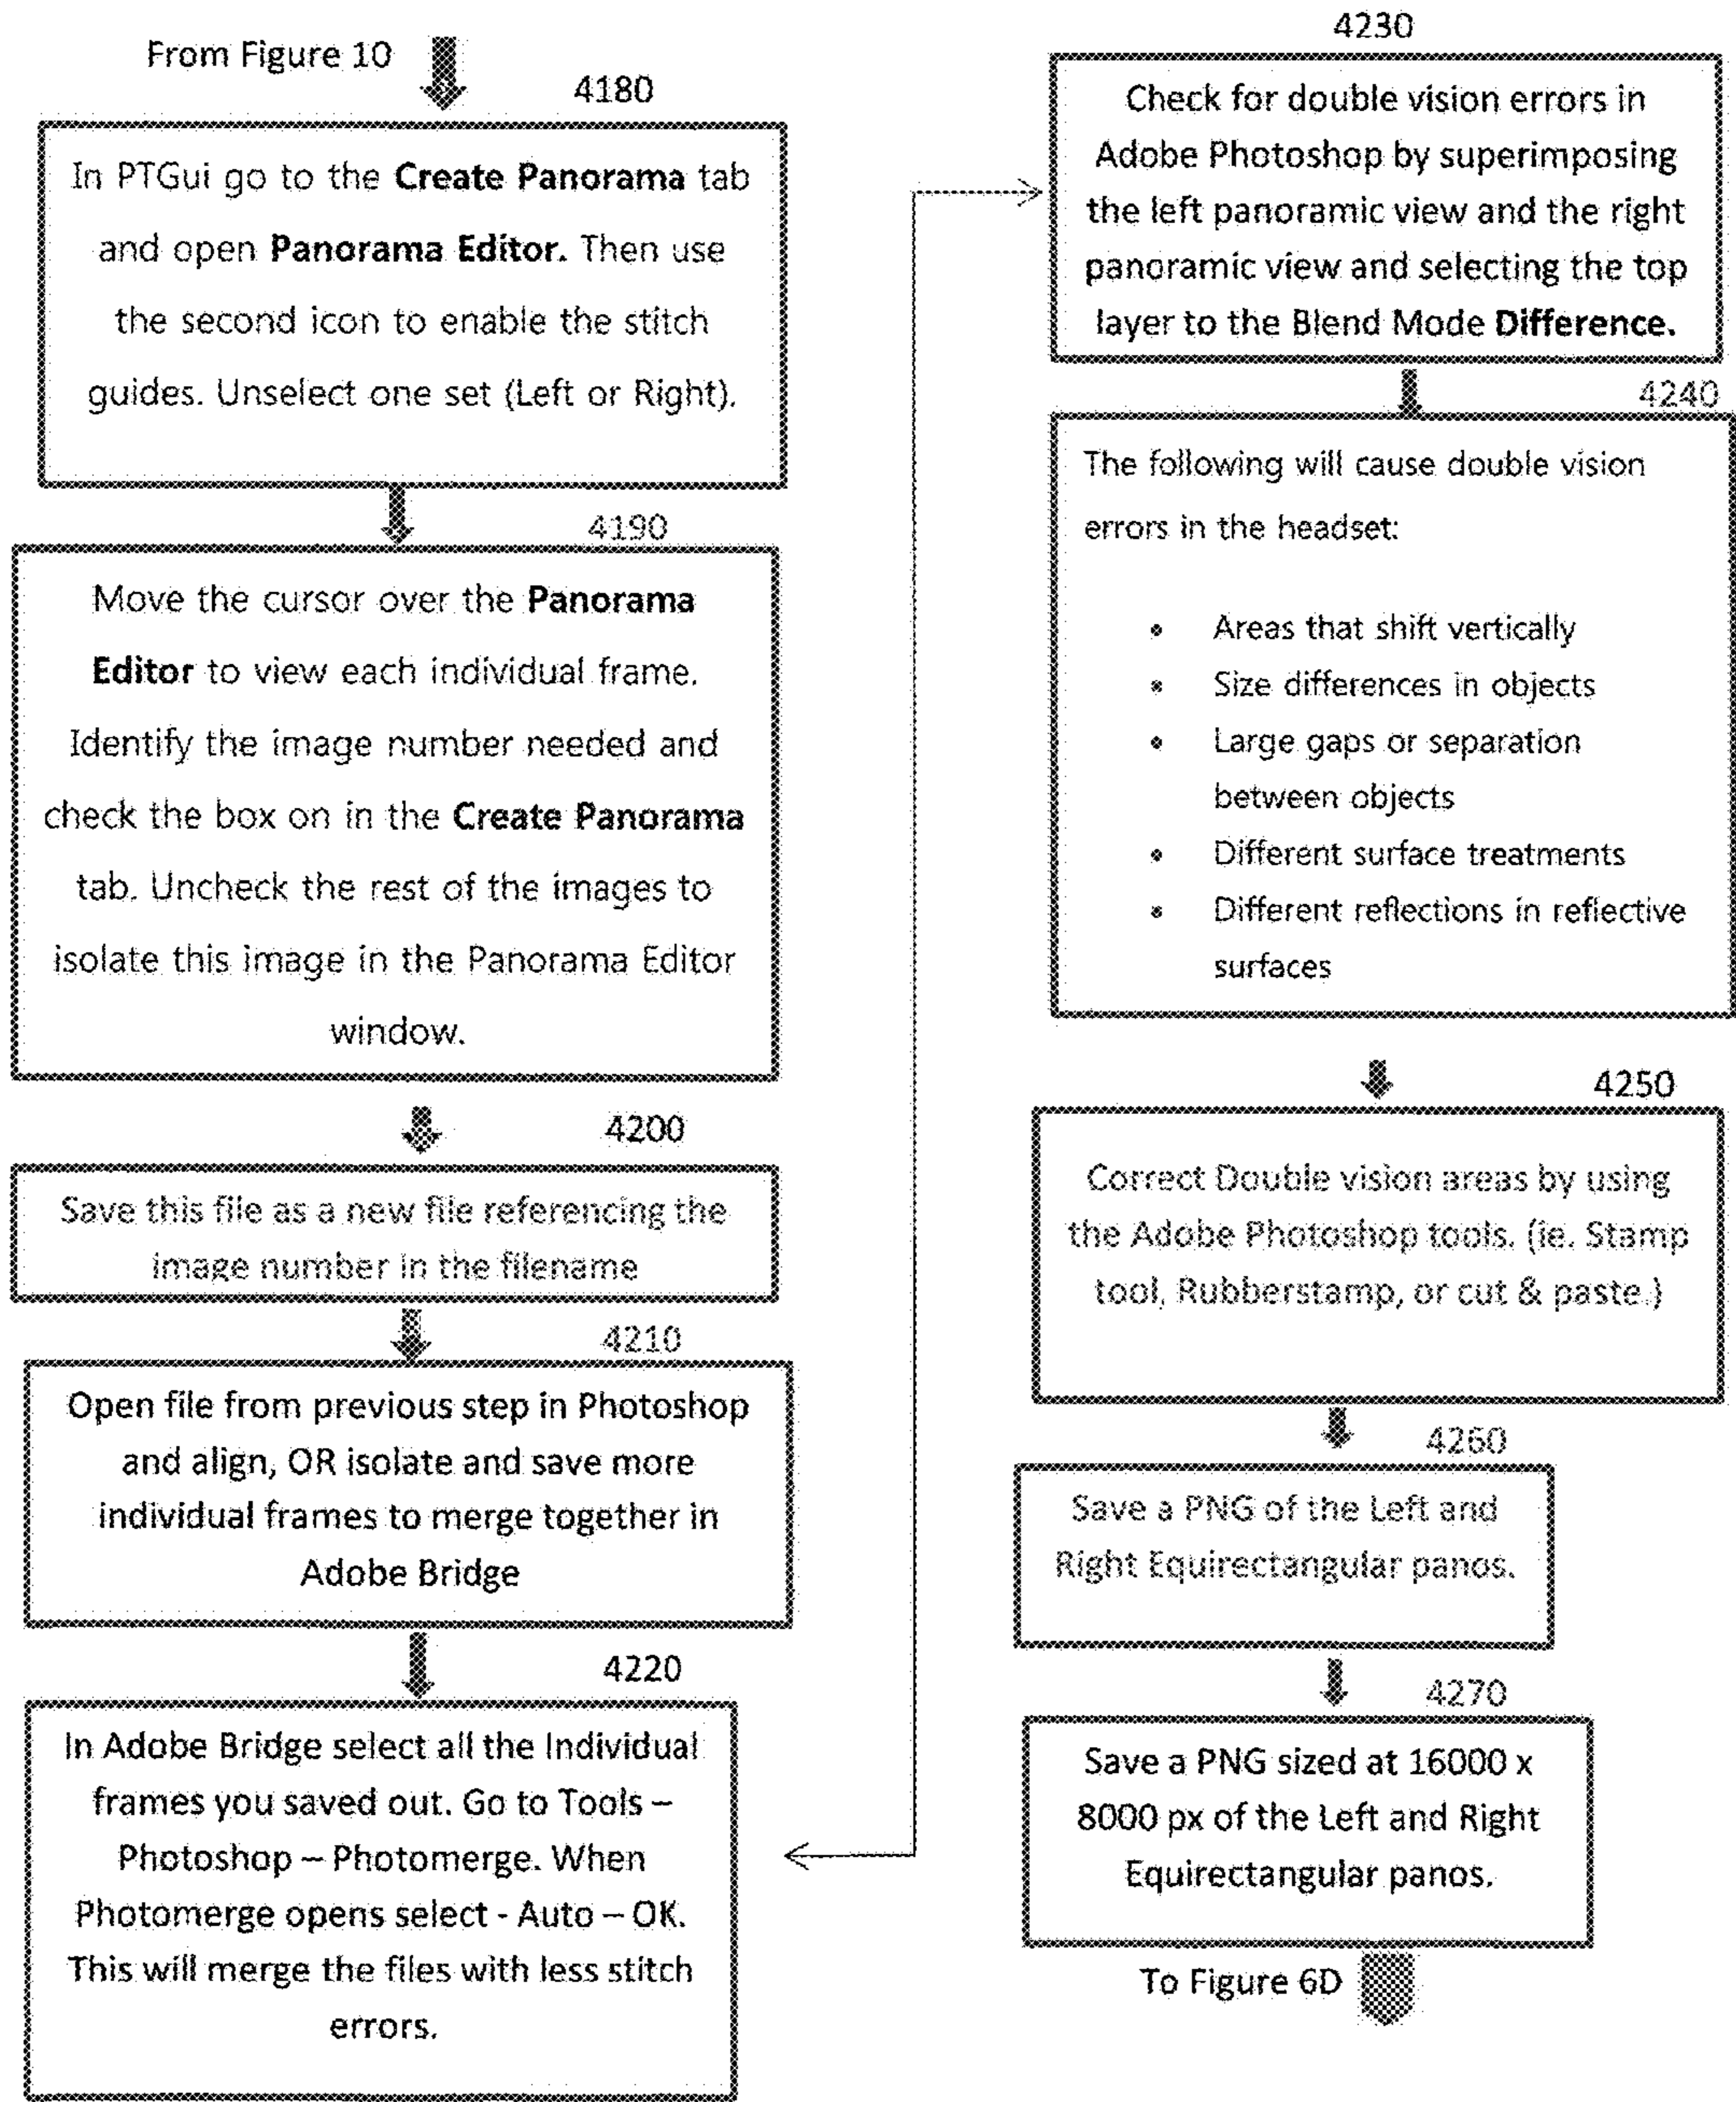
From Figure 10

4180

In PTGui go to the **Create Panorama** tab and open **Panorama Editor.** Then use the second icon to enable the stitch guides. Unselect one set (Left or Right).

4190

Move the cursor over the **Panorama Editor** to view each individual frame. Identify the image number needed and check the box on in the **Create Panorama** tab. Uncheck the rest of the images to isolate this image in the Panorama Editor window.

4200

Save this file as a new file referencing the image number in the filename

4210

Open file from previous step in Photoshop and align, OR isolate and save more individual frames to merge together in Adobe Bridge

4220

In Adobe Bridge select all the Individual frames you saved out. Go to Tools – Photoshop – Photomerge. When Photomerge opens select - Auto – OK. This will merge the files with less stitch errors.

4230

Check for double vision errors in Adobe Photoshop by superimposing the left panoramic view and the right panoramic view and selecting the top layer to the Blend Mode **Difference.**

4240

The following will cause double vision errors in the headset:

- Areas that shift vertically
- Size differences in objects
- Large gaps or separation between objects
- Different surface treatments
- Different reflections in reflective surfaces

4250

Correct Double vision areas by using the Adobe Photoshop tools. (ie. Stamp tool, Rubberstamp, or cut & paste.)

4260

Save a PNG of the Left and Right Equirectangular panos.

4270

Save a PNG sized at 16000 x 8000 px of the Left and Right Equirectangular panos.

To Figure 6D